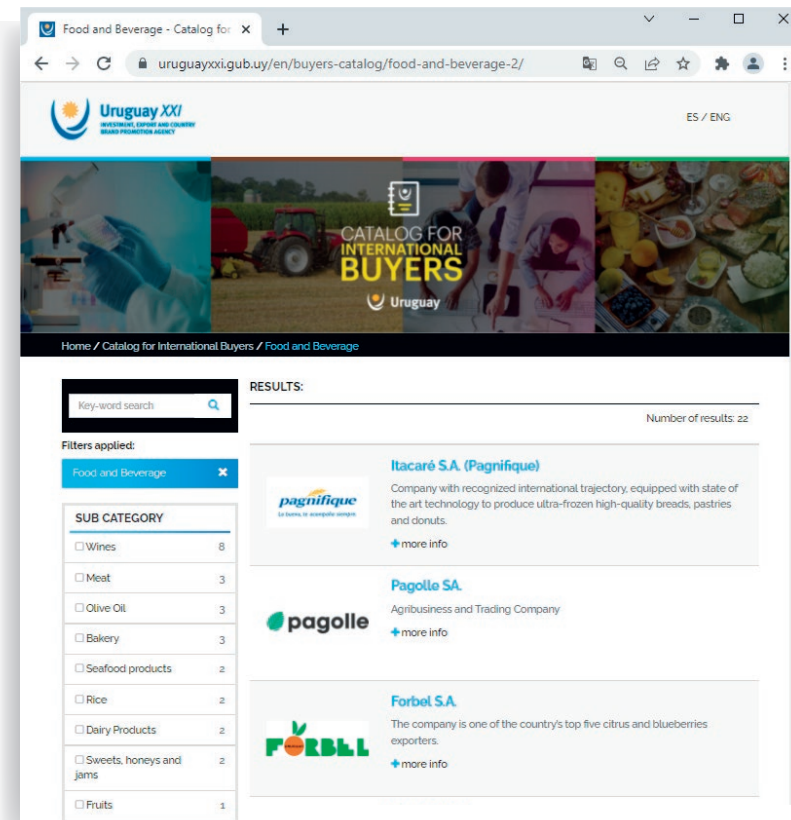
Food and Beverage - Catalog for ×
+

uruguayxxi.gub.uy/en/buyers-catalog/food-and-beverage-2/

Uruguay XXI
INVESTMENT, EXPORT AND COUNTRY BRAND PROMOTION AGENCY

ES / ENG

CATALOG FOR INTERNATIONAL BUYERS
Uruguay

Home / Catalog for International Buyers / Food and Beverage

Key-word search

Filters applied:

Food and Beverage ×

SUB CATEGORY

| | |
|---|---|
| ☐ Wines | 8 |
| ☐ Meat | 3 |
| ☐ Olive Oil | 3 |
| ☐ Bakery | 3 |
| ☐ Seafood products | 2 |
| ☐ Rice | 2 |
| ☐ Dairy Products | 2 |
| ☐ Sweets, honeys and jams | 2 |
| ☐ Fruits | 1 |

RESULTS:

Number of results: 22

pagnifique
Lo bueno, lo acompaña siempre

Itacaré S.A. (Pagnifique)
Company with recognized international trajectory, equipped with state of the art technology to produce ultra-frozen high-quality breads, pastries and donuts.
+ more info

pagolle

Pagolle SA.
Agribusiness and Trading Company
+ more info

FORBEL

Forbel S.A.
The company is one of the country's top five citrus and blueberries exporters.
+ more info